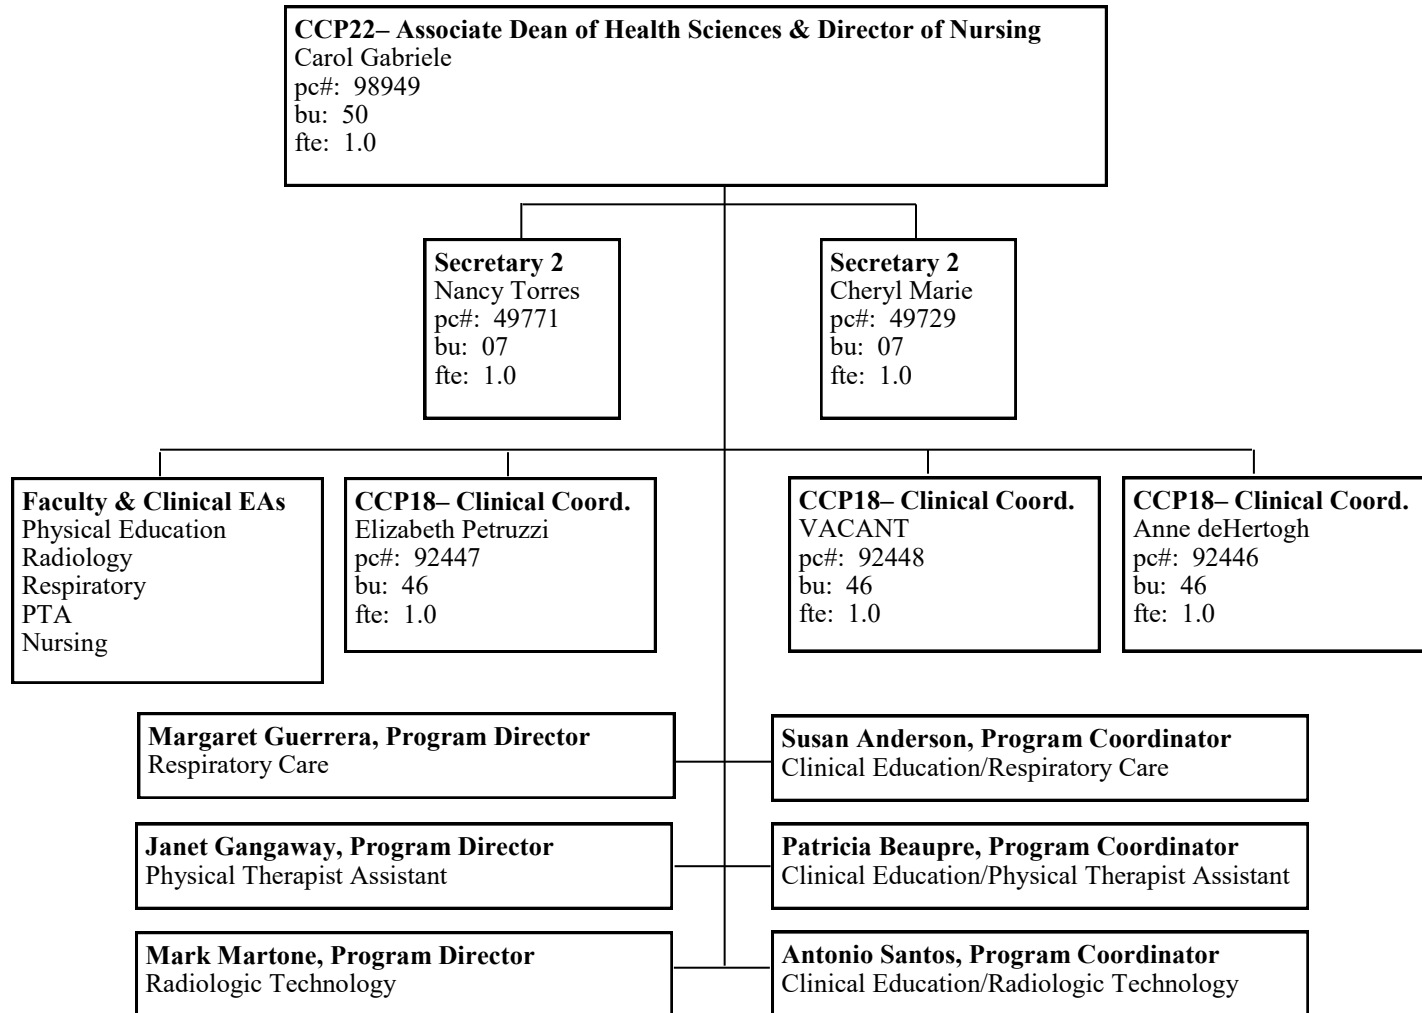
CCP22– Associate Dean of Health Sciences & Director of Nursing
Carol Gabriele
pc#: 98949
bu: 50
fte: 1.0

Secretary 2
Nancy Torres
pc#: 49771
bu: 07
fte: 1.0

Secretary 2
Cheryl Marie
pc#: 49729
bu: 07
fte: 1.0

Faculty & Clinical EAs
Physical Education
Radiology
Respiratory
PTA
Nursing

CCP18– Clinical Coord.
Elizabeth Petruzzi
pc#: 92447
bu: 46
fte: 1.0

CCP18– Clinical Coord.
VACANT
pc#: 92448
bu: 46
fte: 1.0

CCP18– Clinical Coord.
Anne deHertogh
pc#: 92446
bu: 46
fte: 1.0

Margaret Guerrera, Program Director
Respiratory Care

Susan Anderson, Program Coordinator
Clinical Education/Respiratory Care

Janet Gangaway, Program Director
Physical Therapist Assistant

Patricia Beaupre, Program Coordinator
Clinical Education/Physical Therapist Assistant

Mark Martone, Program Director
Radiologic Technology

Antonio Santos, Program Coordinator
Clinical Education/Radiologic Technology